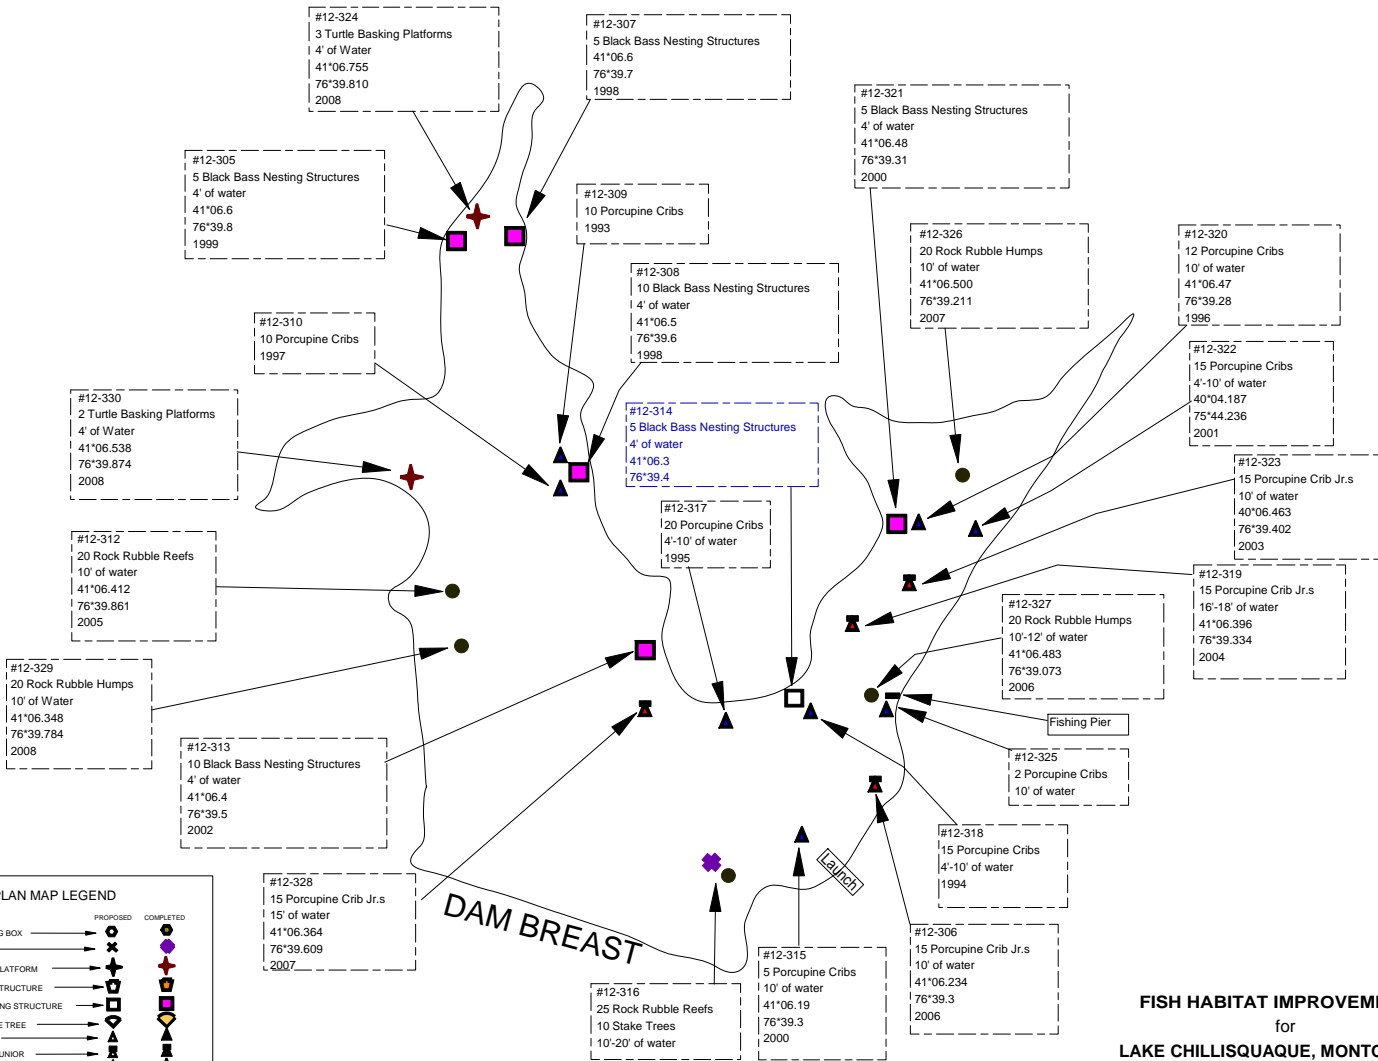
#12-324
3 Turtle Basking Platforms
4' of Water
41*06.755
76*39.810
2008

#12-307
5 Black Bass Nesting Structures
41*06.6
76*39.7
1998

#12-321
5 Black Bass Nesting Structures
4' of water
41*06.48
76*39.31
2000

#12-305
5 Black Bass Nesting Structures
4' of water
41*06.6
76*39.8
1999

#12-309
10 Porcupine Cribs
1993

#12-326
20 Rock Rubble Humps
10' of water
41*06.500
76*39.211
2007

#12-320
12 Porcupine Cribs
10' of water
41*06.47
76*39.28
1996

#12-308
10 Black Bass Nesting Structures
4' of water
41*06.5
76*39.6
1998

#12-310
10 Porcupine Cribs
1997

#12-322
15 Porcupine Cribs
4'-10' of water
40*04.187
75*44.236
2001

#12-330
2 Turtle Basking Platforms
4' of Water
41*06.538
76*39.874
2008

#12-314
5 Black Bass Nesting Structures
4' of water
41*06.3
76*39.4

#12-323
15 Porcupine Crib Jr.s
10' of water
40*06.463
76*39.402
2003

#12-317
20 Porcupine Cribs
4'-10' of water
1995

#12-312
20 Rock Rubble Reefs
10' of water
41*06.412
76*39.861
2005

#12-319
15 Porcupine Crib Jr.s
16'-18' of water
41*06.396
76*39.334
2004

#12-327
20 Rock Rubble Humps
10'-12' of water
41*06.483
76*39.073
2006

#12-329
20 Rock Rubble Humps
10' of Water
41*06.348
76*39.784
2008

Fishing Pier

#12-313
10 Black Bass Nesting Structures
4' of water
41*06.4
76*39.5
2002

#12-325
2 Porcupine Cribs
10' of water

#12-318
15 Porcupine Cribs
4'-10' of water
1994

Launch

LAN MAP LEGEND
PROPOSED COMPLETED
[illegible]G BOX
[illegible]LATFORM
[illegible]TRUCTURE
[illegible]NG STRUCTURE
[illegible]E TREE
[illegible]UNIOR

#12-328
15 Porcupine Crib Jr.s
15' of water
41*06.364
76*39.609
2007

DAM BREAST

#12-306
15 Porcupine Crib Jr.s
10' of water
41*06.234
76*39.3
2006

#12-315
5 Porcupine Cribs
10' of water
41*06.19
76*39.3
2000

#12-316
25 Rock Rubble Reefs
10 Stake Trees
10'-20' of water

FISH HABITAT IMPROVEM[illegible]
for
LAKE CHILLISQUAQUE, MONT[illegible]